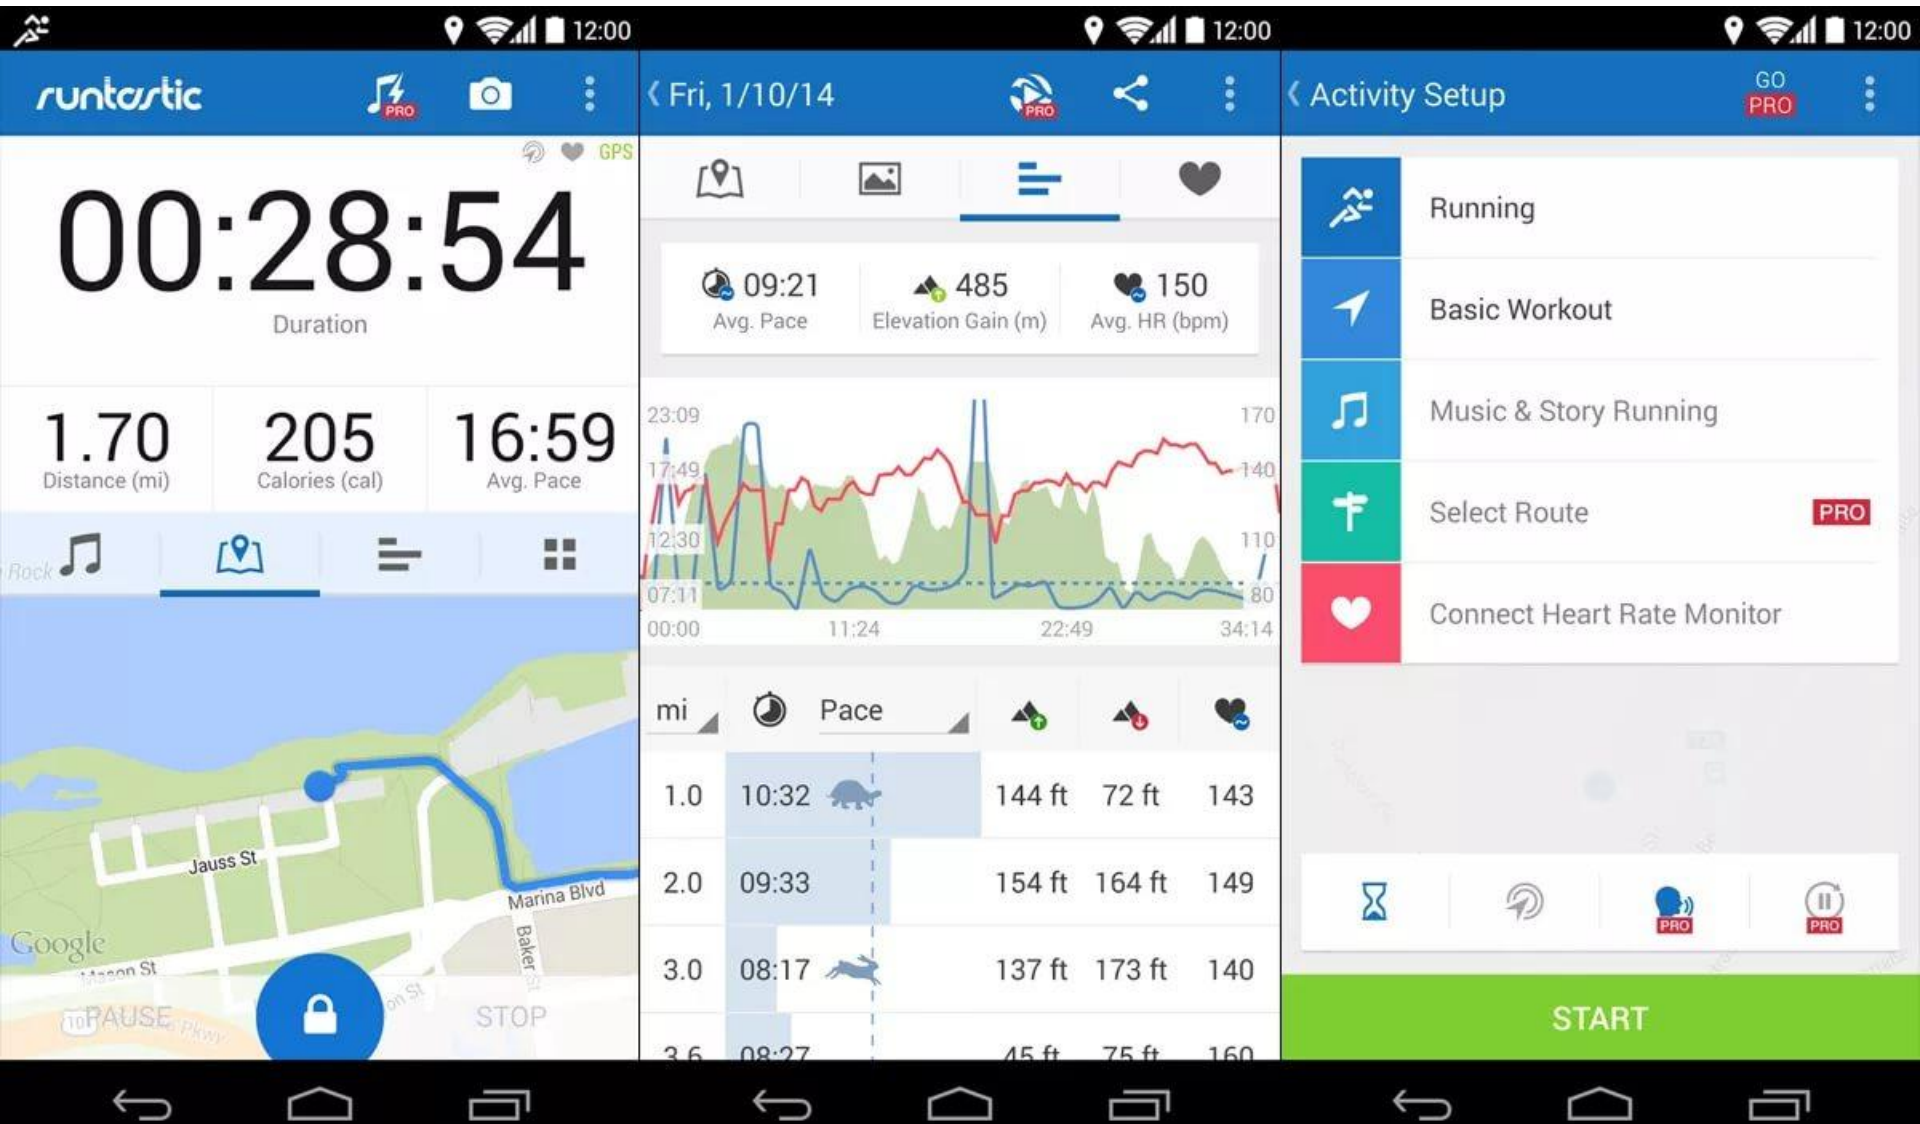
12:00

runtastic PRO

GPS

00:28:54
Duration

1.70
Distance (mi)

205
Calories (cal)

16:59
Avg. Pace

Rock

Jauss St
Marina Blvd
Baker St
Mason St
Google

PAUSE STOP

12:00

Fri, 1/10/14 PRO

09:21
Avg. Pace

485
Elevation Gain (m)

150
Avg. HR (bpm)

23:09
17:49
12:30
07:11
00:00
11:24
22:49
34:14
170
140
110
80

| mi | | Pace | | | |
|---|---|---|---|---|---|
| 1.0 | 10:32 | | 144 ft | 72 ft | 143 |
| 2.0 | 09:33 | | 154 ft | 164 ft | 149 |
| 3.0 | 08:17 | | 137 ft | 173 ft | 140 |
| 3.6 | 08:27 | | 45 ft | 75 ft | 160 |

12:00

Activity Setup GO PRO

Running
Basic Workout
Music & Story Running
Select Route PRO
Connect Heart Rate Monitor

PRO PRO

START